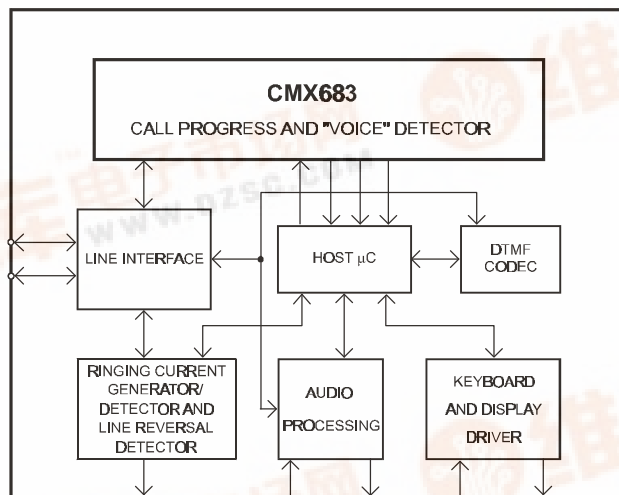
CMX683

CALL PROGRESS AND "VOICE" DETECTOR

www.dzsc.com

LINE INTERFACE

HOST $\mu$C

DTMF CODEC

RINGING CURRENT GENERATOR/ DETECTOR AND LINE REVERSAL DETECTOR

AUDIO PROCESSING

KEYBOARD AND DISPLAY DRIVER